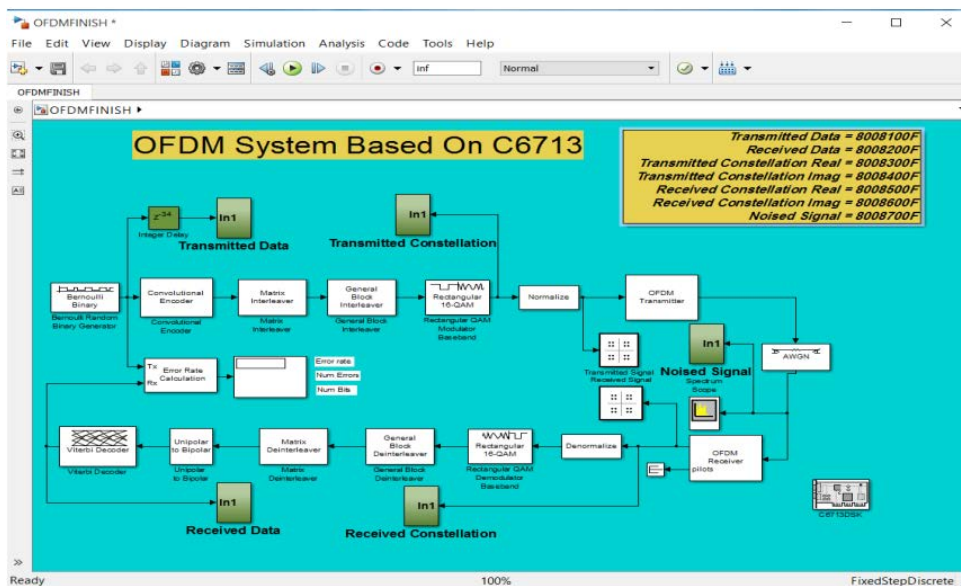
OFDMFINISH *

File Edit View Display Diagram Simulation Analysis Code Tools Help

inf

Normal

OFDMFINISH

OFDMFINISH ▸

OFDM System Based On C6713

Transmitted Data = 8008100F
Received Data = 8008200F
Transmitted Constellation Real = 8008300F
Transmitted Constellation Imag = 8008400F
Received Constellation Real = 8008500F
Received Constellation Imag = 8008600F
Noised Signal = 8008700F

$z^{-34}$
Integer Delay

In1
Transmitted Data

In1
Transmitted Constellation

Bernoulli Binary
Bernoulli Random Binary Generator

Convolutional Encoder
Convolutional Encoder

Matrix Interleaver
Matrix Interleaver

General Block Interleaver
General Block Interleaver

Rectangular 16-QAM
Rectangular QAM Modulator Baseband

Normalize

OFDM Transmitter

In1
Noised Signal

AWGN

Tx
Rx
Error Rate Calculation

Error rate
Num Errors
Num Bits

Transmitted Signal
Received Signal

Spectrum Scope

Viterbi Decoder
Viterbi Decoder

Unipolar to Bipolar
Unipolar to Bipolar

Matrix Deinterleaver
Matrix Deinterleaver

General Block Deinterleaver
General Block Deinterleaver

Rectangular 16-QAM
Rectangular QAM Demodulator Baseband

Denormalize

OFDM Receiver
pilots

In1
Received Data

In1
Received Constellation

C6713DSK

Ready
100%
FixedStepDiscrete